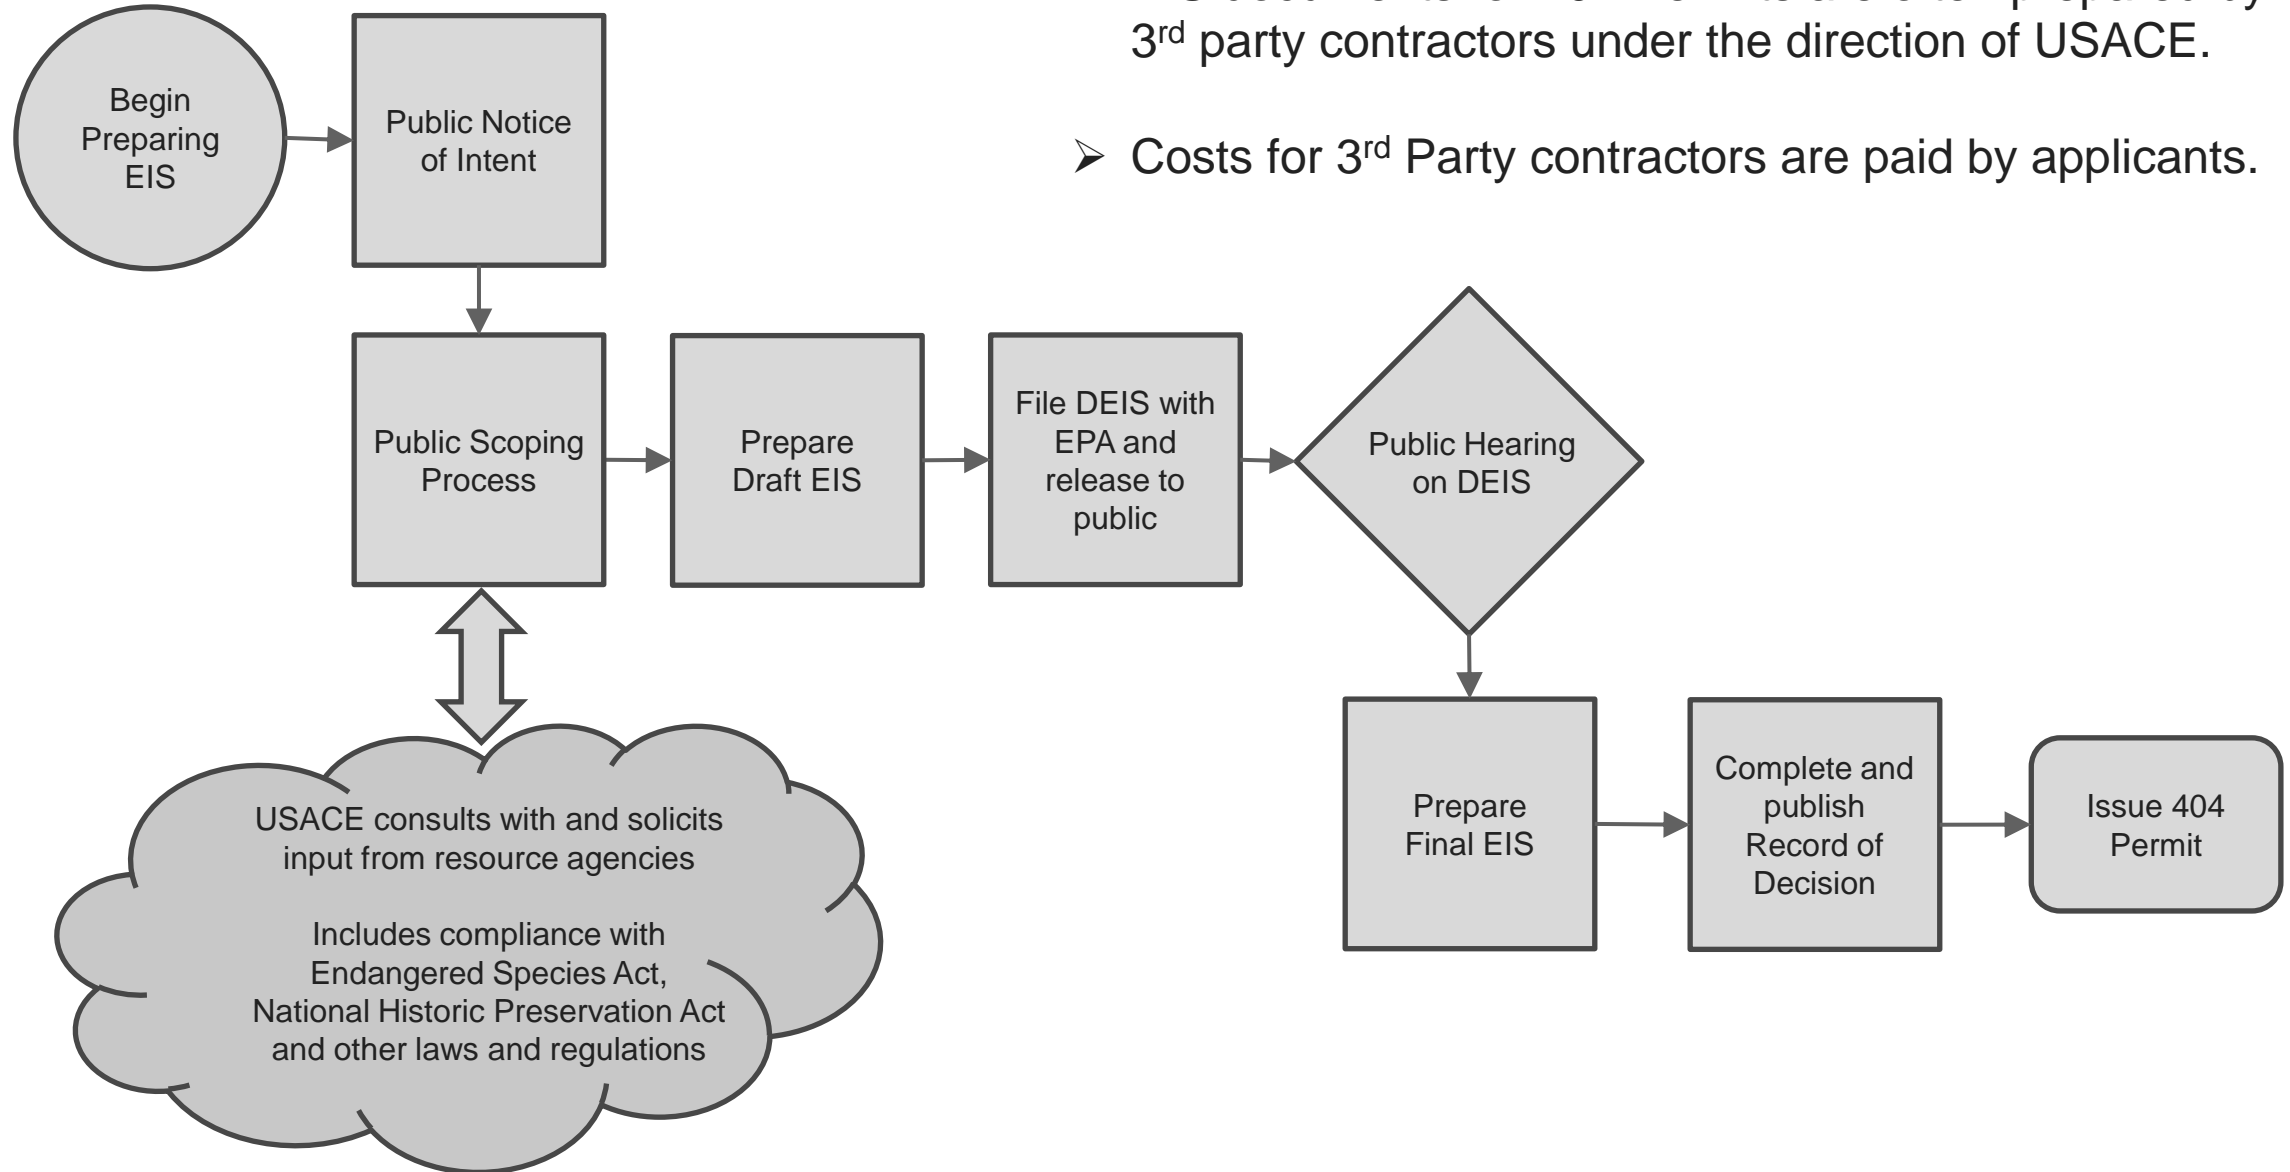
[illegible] $3^{rd}$ party contractors under the direction of USACE.

➢ Costs for $3^{rd}$ Party contractors are paid by applicants.

Begin Preparing EIS

Public Notice of Intent

Public Scoping Process

Prepare Draft EIS

File DEIS with EPA and release to public

Public Hearing on DEIS

Prepare Final EIS

Complete and publish Record of Decision

Issue 404 Permit

USACE consults with and solicits input from resource agencies

Includes compliance with Endangered Species Act, National Historic Preservation Act and other laws and regulations